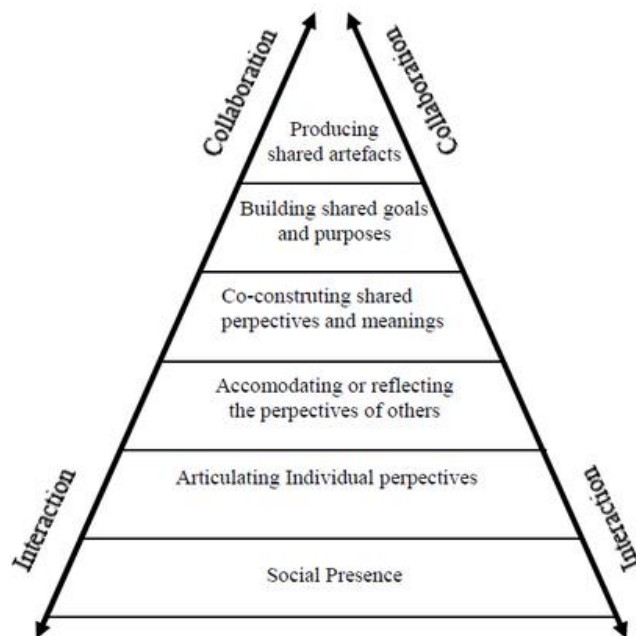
Collaboration

Collaboration

Producing shared artefacts

Building shared goals and purposes

Co-construting shared perpectives and meanings

Accomodating or reflecting the perpectives of others

Articulating Individual perpectives

Social Presence

Interaction

Interaction